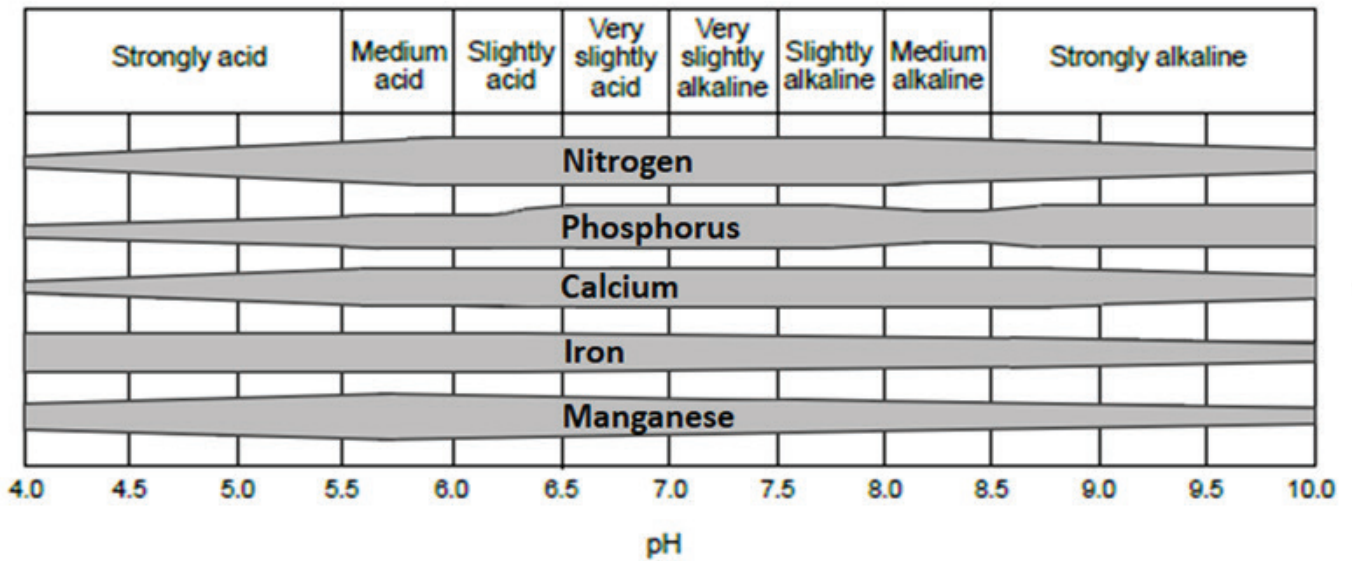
| Strongly acid | Medium acid | Slightly acid | Very slightly acid | Very slightly alkaline | Slightly alkaline | Medium alkaline | Strongly alkaline |
|---|---|---|---|---|---|---|---|

Nitrogen

Phosphorus

Calcium

Iron

Manganese

4.0 4.5 5.0 5.5 6.0 6.5 7.0 7.5 8.0 8.5 9.0 9.5 10.0

pH